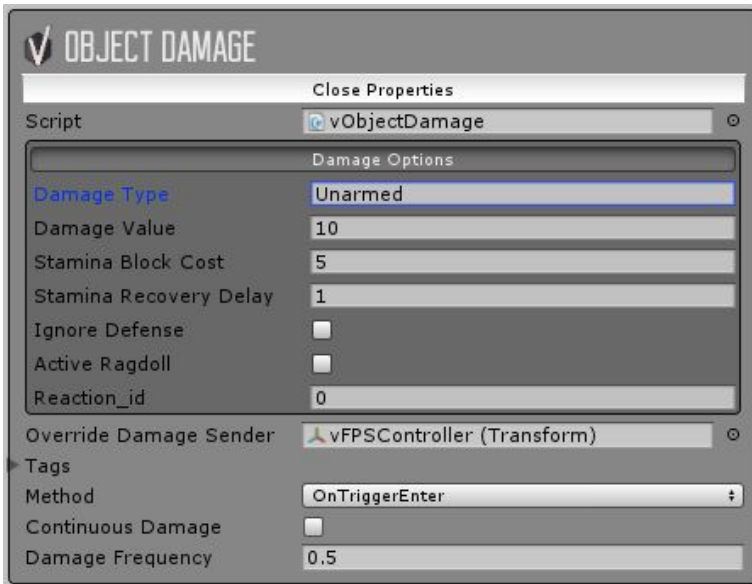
OBJECT DAMAGE

Close Properties

Script vObjectDamage

Damage Options

Damage Type Unarmed
Damage Value 10
Stamina Block Cost 5
Stamina Recovery Delay 1
Ignore Defense
Active Ragdoll
Reaction_id 0

Override Damage Sender vFPSController (Transform)
Tags
Method OnTriggerEnter
Continuous Damage
Damage Frequency 0.5